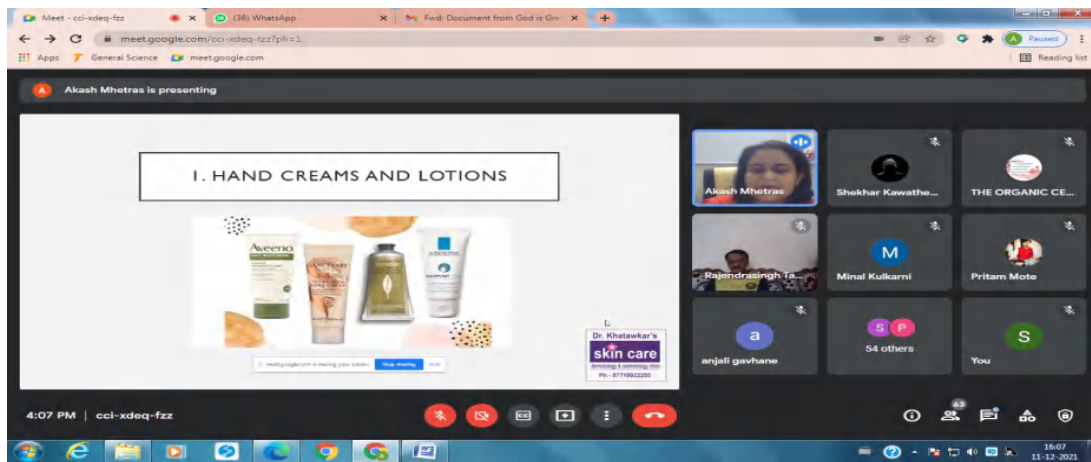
Meet - cci-xdeq-fzz
(38) WhatsApp
Fwd: Document from God is Gre
meet.google.com/cci-xdeq-fzz?pli=1
Paused
Apps General Science meet.google.com
Reading list

A Akash Mhetras is presenting

I. HAND CREAMS AND LOTIONS

Aveeno

meet.google.com is sharing your screen. Stop sharing Hide

Dr. Khatawkar's
skin care
Ph - 9771692205

Akash Mhetras
Shekhar Kawathe...
THE ORGANIC CE...
Rajendrasingh Ta...
M
Minal Kulkarni
Pritam Mote
a
anjali gavhane
S P
54 others
S
You

4:07 PM | cci-xdeq-fzz

63

16:07
11-12-2021